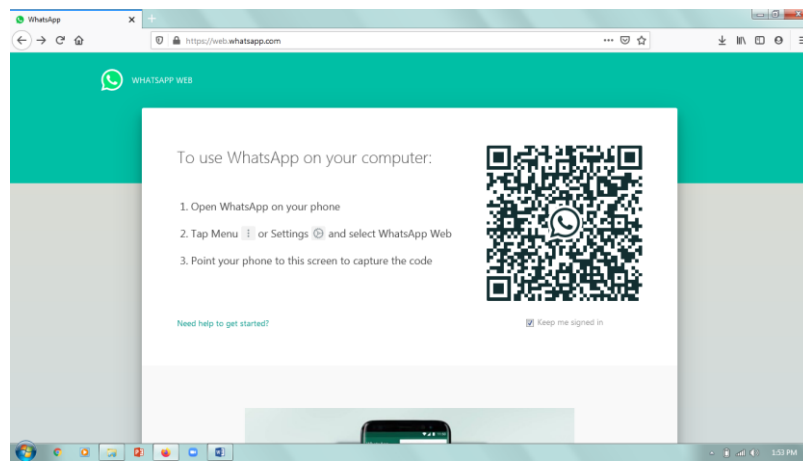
WhatsApp ×

https://web.whatsapp.com

WHATSAPP WEB

To use WhatsApp on your computer:

1. Open WhatsApp on your phone

2. Tap Menu ⋮ or Settings ⚙ and select WhatsApp Web

3. Point your phone to this screen to capture the code

Need help to get started?

Keep me signed in

1:53 PM